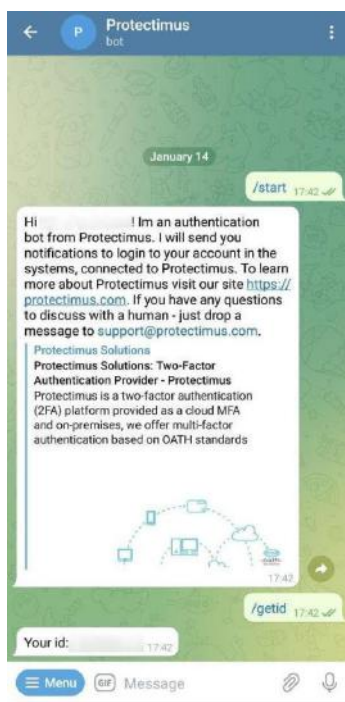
P Protectimus
bot

January 14

/start 17:42

Hi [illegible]! Im an authentication bot from Protectimus. I will send you notifications to login to your account in the systems, connected to Protectimus. To learn more about Protectimus visit our site https://protectimus.com. If you have any questions to discuss with a human - just drop a message to support@protectimus.com.

Protectimus Solutions
Protectimus Solutions: Two-Factor Authentication Provider - Protectimus
Protectimus is a two-factor authentication (2FA) platform provided as a cloud MFA and on-premises, we offer multi-factor authentication based on OATH standards

17:42

/getid 17:42

Your id: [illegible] 17:42

Menu GIF Message